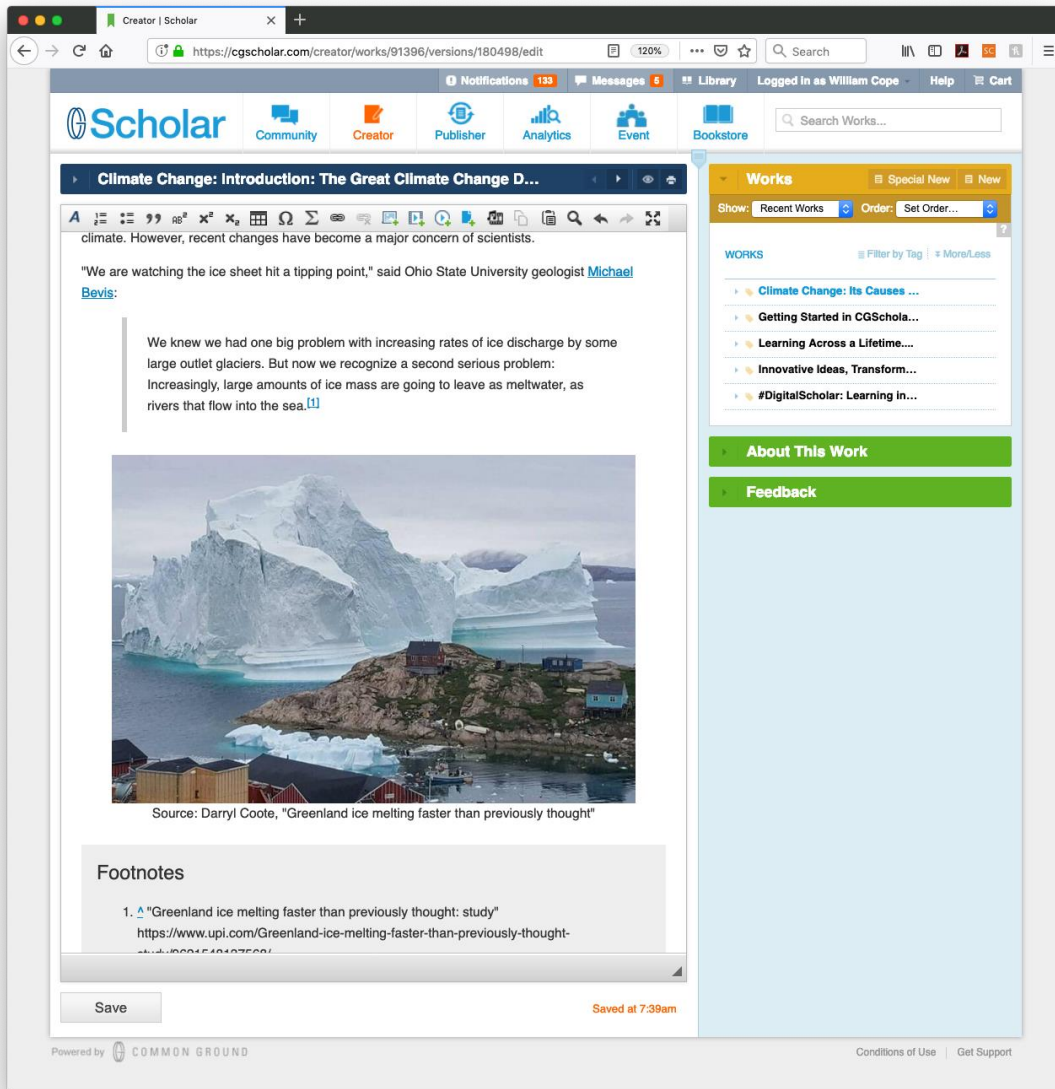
Creator | Scholar

https://cgscholar.com/creator/works/91396/versions/180498/edit

120%

Search

Notifications 133 Messages 5 Library Logged in as William Cope Help Cart

Scholar

Community Creator Publisher Analytics Event Bookstore

Search Works...

Climate Change: Introduction: The Great Climate Change D...

climate. However, recent changes have become a major concern of scientists.

"We are watching the ice sheet hit a tipping point," said Ohio State University geologist Michael Bevis:

We knew we had one big problem with increasing rates of ice discharge by some large outlet glaciers. But now we recognize a second serious problem: Increasingly, large amounts of ice mass are going to leave as meltwater, as rivers that flow into the sea.[1]

Source: Darryl Coote, "Greenland ice melting faster than previously thought"

Footnotes

1. ^ "Greenland ice melting faster than previously thought: study" https://www.upi.com/Greenland-ice-melting-faster-than-previously-thought-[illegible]

Save

Saved at 7:39am

Works

Special New New

Show: Recent Works Order: Set Order...

WORKS

Filter by Tag | More/Less

Climate Change: Its Causes ...

Getting Started in CGSchola...

Learning Across a Lifetime....

Innovative Ideas, Transform...

#DigitalScholar: Learning in...

About This Work

Feedback

Powered by COMMON GROUND

Conditions of Use | Get Support